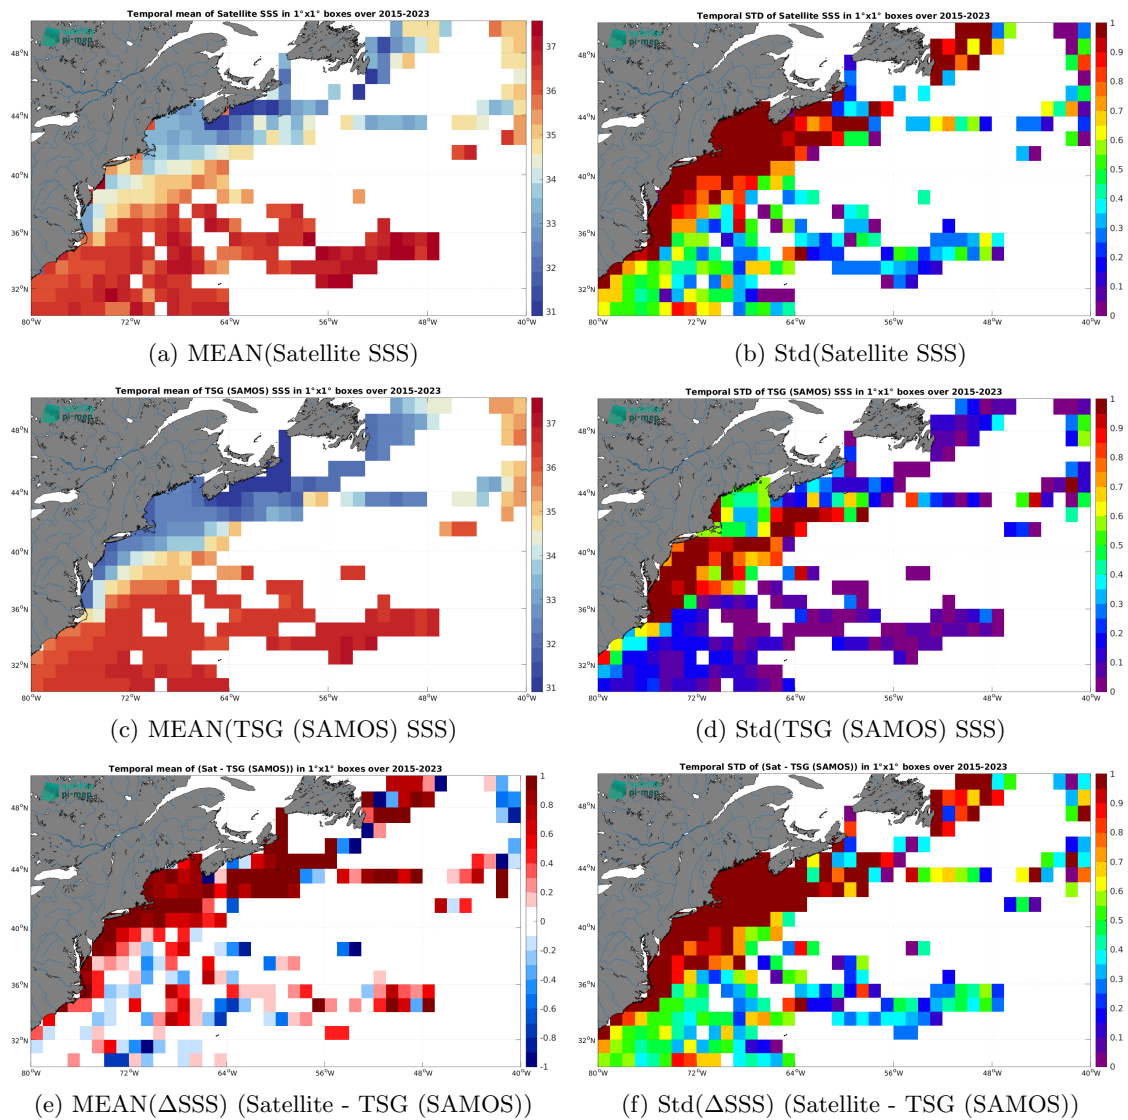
Temporal mean of Satellite SSS in 1°x1° boxes over 2015-2023

pi-mep

48°N
44°N
40°N
36°N
32°N
80°W 72°W 64°W 56°W 48°W 40°W

37
36
35
34
33
32
31

(a) MEAN(Satellite SSS)

Temporal STD of Satellite SSS in 1°x1° boxes over 2015-2023

pi-mep

48°N
44°N
40°N
36°N
32°N
80°W 72°W 64°W 56°W 48°W 40°W

1
0.9
0.8
0.7
0.6
0.5
0.4
0.3
0.2
0.1
0

(b) Std(Satellite SSS)

Temporal mean of TSG (SAMOS) SSS in 1°x1° boxes over 2015-2023

pi-mep

48°N
44°N
40°N
36°N
32°N
80°W 72°W 64°W 56°W 48°W 40°W

37
36
35
34
33
32
31

(c) MEAN(TSG (SAMOS) SSS)

Temporal STD of TSG (SAMOS) SSS in 1°x1° boxes over 2015-2023

pi-mep

48°N
44°N
40°N
36°N
32°N
80°W 72°W 64°W 56°W 48°W 40°W

1
0.9
0.8
0.7
0.6
0.5
0.4
0.3
0.2
0.1
0

(d) Std(TSG (SAMOS) SSS)

Temporal mean of (Sat - TSG (SAMOS)) in 1°x1° boxes over 2015-2023

pi-mep

48°N
44°N
40°N
36°N
32°N
80°W 72°W 64°W 56°W 48°W 40°W

1
0.8
0.6
0.4
0.2
0
-0.2
-0.4
-0.6
-0.8
-1

(e) MEAN(ΔSSS) (Satellite - TSG (SAMOS))

Temporal STD of (Sat - TSG (SAMOS)) in 1°x1° boxes over 2015-2023

pi-mep

48°N
44°N
40°N
36°N
32°N
80°W 72°W 64°W 56°W 48°W 40°W

1
0.9
0.8
0.7
0.6
0.5
0.4
0.3
0.2
0.1
0

(f) Std(ΔSSS) (Satellite - TSG (SAMOS))